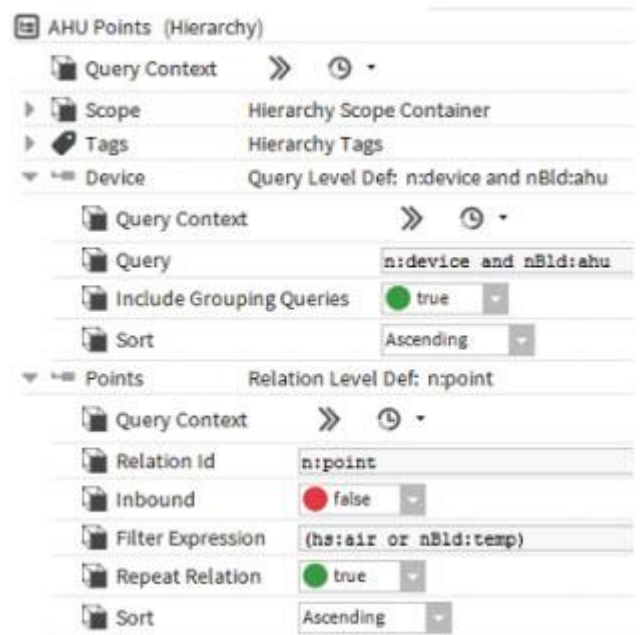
AHU Points (Hierarchy)

| | |
|---|---|
| Query Context | |
| Scope | Hierarchy Scope Container |
| Tags | Hierarchy Tags |
| Device | Query Level Def: n:device and nBld:ahu |
| Query Context | |
| Query | n:device and nBld:ahu |
| Include Grouping Queries | true |
| Sort | Ascending |
| Points | Relation Level Def: n:point |
| Query Context | |
| Relation Id | n:point |
| Inbound | false |
| Filter Expression | (hs:air or nBld:temp) |
| Repeat Relation | true |
| Sort | Ascending |